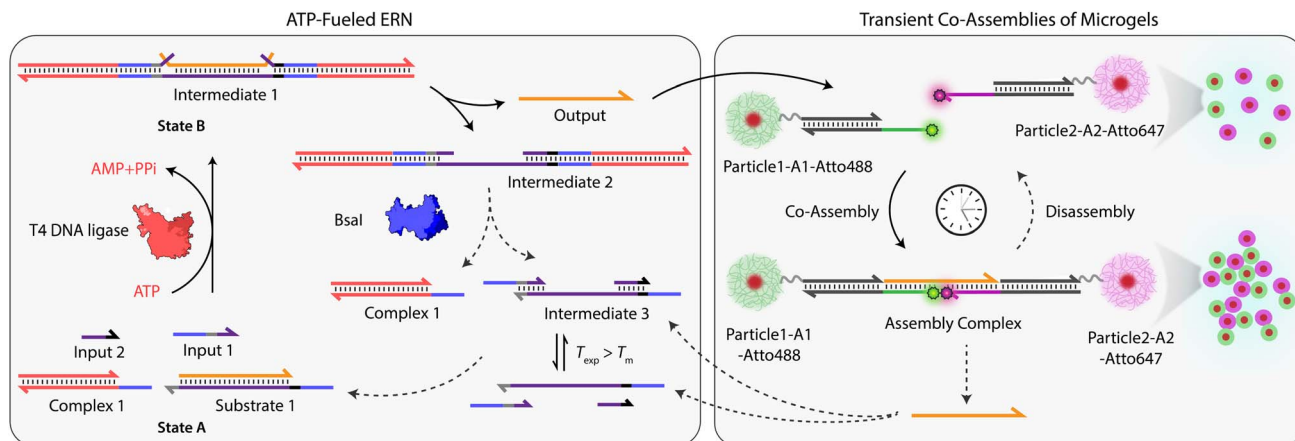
ATP-Fueled ERN

Transient Co-Assemblies of Microgels

Intermediate 1

State B

Output

Intermediate 2

AMP+PPi

T4 DNA ligase

BsaI

ATP

Complex 1

Intermediate 3

Input 2

Input 1

$T_{exp} > T_m$

Complex 1

Substrate 1

State A

Particle1-A1-Atto488

Particle2-A2-Atto647

Co-Assembly

Disassembly

Particle1-A1 -Atto488

Assembly Complex

Particle2-A2 -Atto647